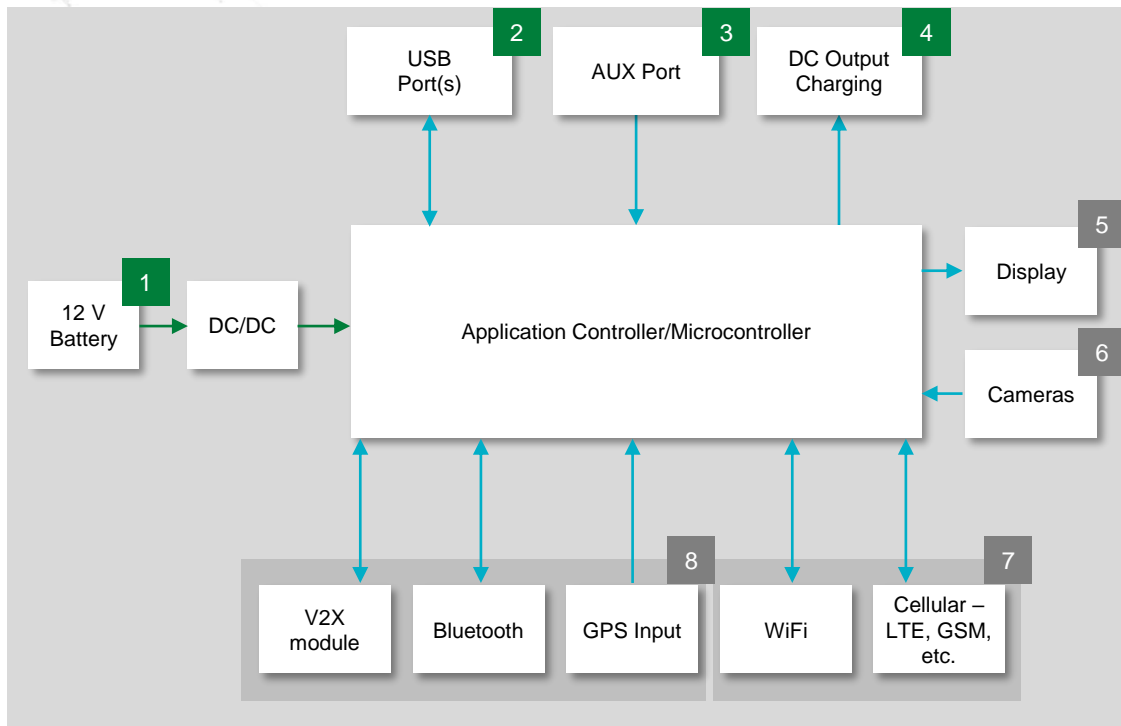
USB Port(s) 2

AUX Port 3

DC Output Charging 4

5 Display

1 12 V Battery

DC/DC

Application Controller/Microcontroller

6 Cameras

8

7

V2X module

Bluetooth

GPS Input

WiFi

Cellular – LTE, GSM, etc.